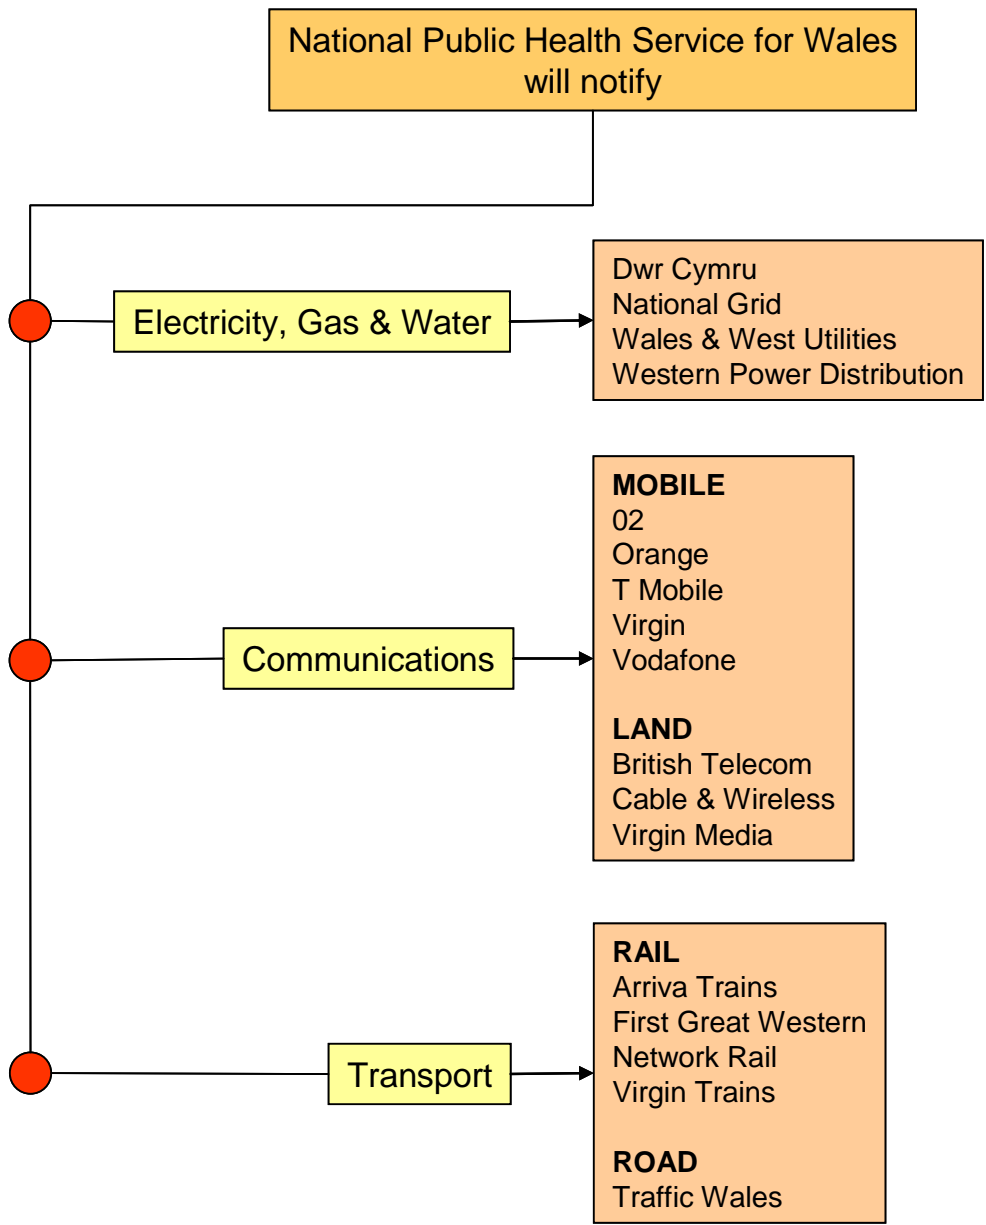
National Public Health Service for Wales will notify

Electricity, Gas & Water

Dwr Cymru
National Grid
Wales & West Utilities
Western Power Distribution

Communications

**MOBILE**
02
Orange
T Mobile
Virgin
Vodafone

**LAND**
British Telecom
Cable & Wireless
Virgin Media

Transport

**RAIL**
Arriva Trains
First Great Western
Network Rail
Virgin Trains

**ROAD**
Traffic Wales